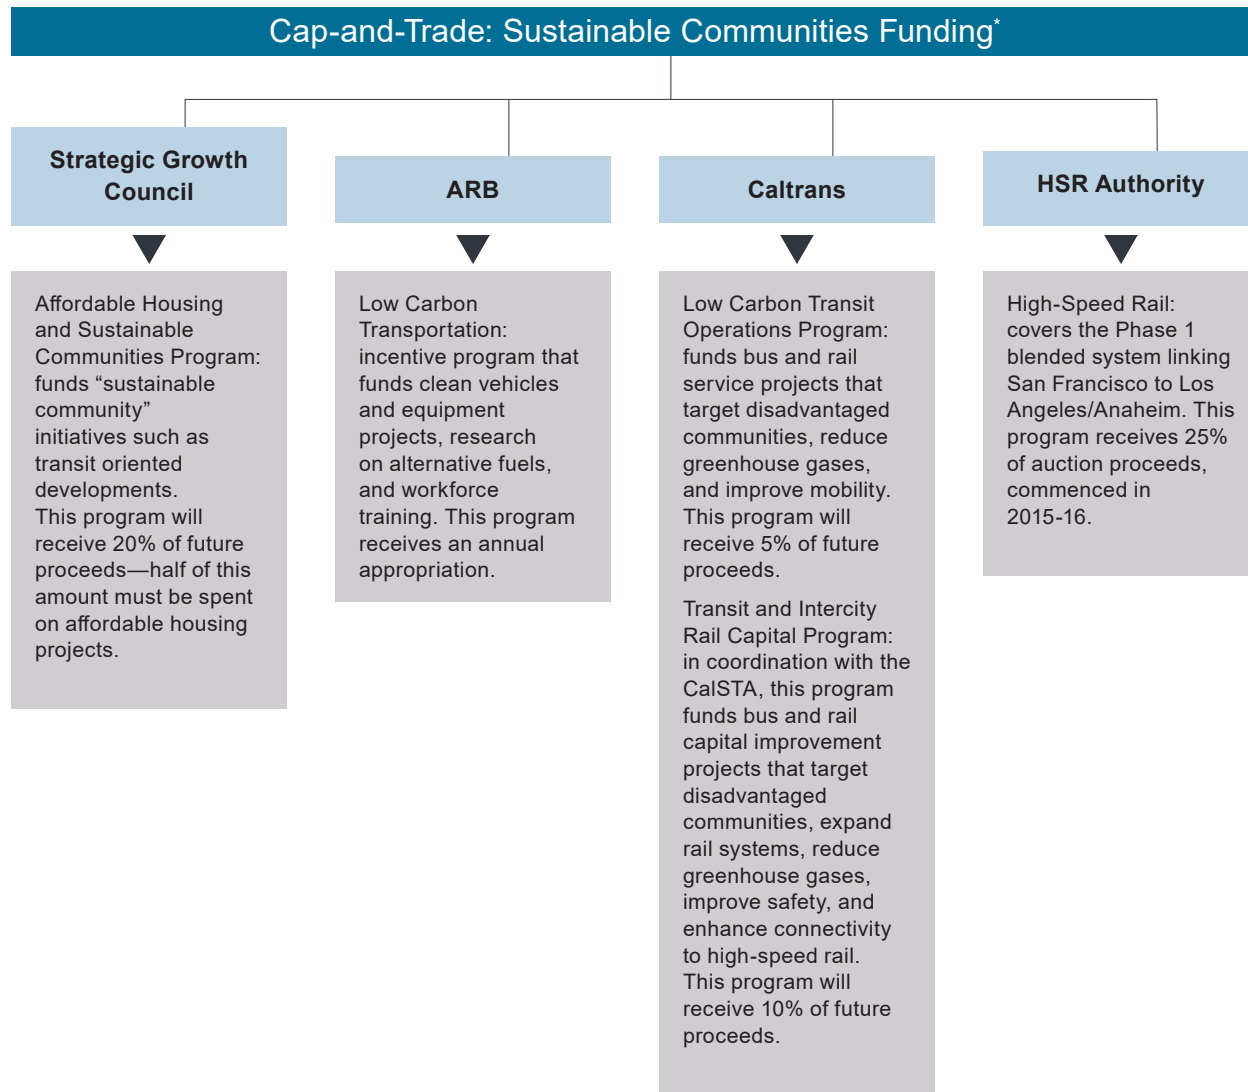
Cap-and-Trade: Sustainable Communities Funding*

Strategic Growth Council

Affordable Housing and Sustainable Communities Program: funds “sustainable community” initiatives such as transit oriented developments. This program will receive 20% of future proceeds—half of this amount must be spent on affordable housing projects.

ARB

Low Carbon Transportation: incentive program that funds clean vehicles and equipment projects, research on alternative fuels, and workforce training. This program receives an annual appropriation.

Caltrans

Low Carbon Transit Operations Program: funds bus and rail service projects that target disadvantaged communities, reduce greenhouse gases, and improve mobility. This program will receive 5% of future proceeds.

Transit and Intercity Rail Capital Program: in coordination with the CalSTA, this program funds bus and rail capital improvement projects that target disadvantaged communities, expand rail systems, reduce greenhouse gases, improve safety, and enhance connectivity to high-speed rail. This program will receive 10% of future proceeds.

HSR Authority

High-Speed Rail: covers the Phase 1 blended system linking San Francisco to Los Angeles/Anaheim. This program receives 25% of auction proceeds, commenced in 2015-16.